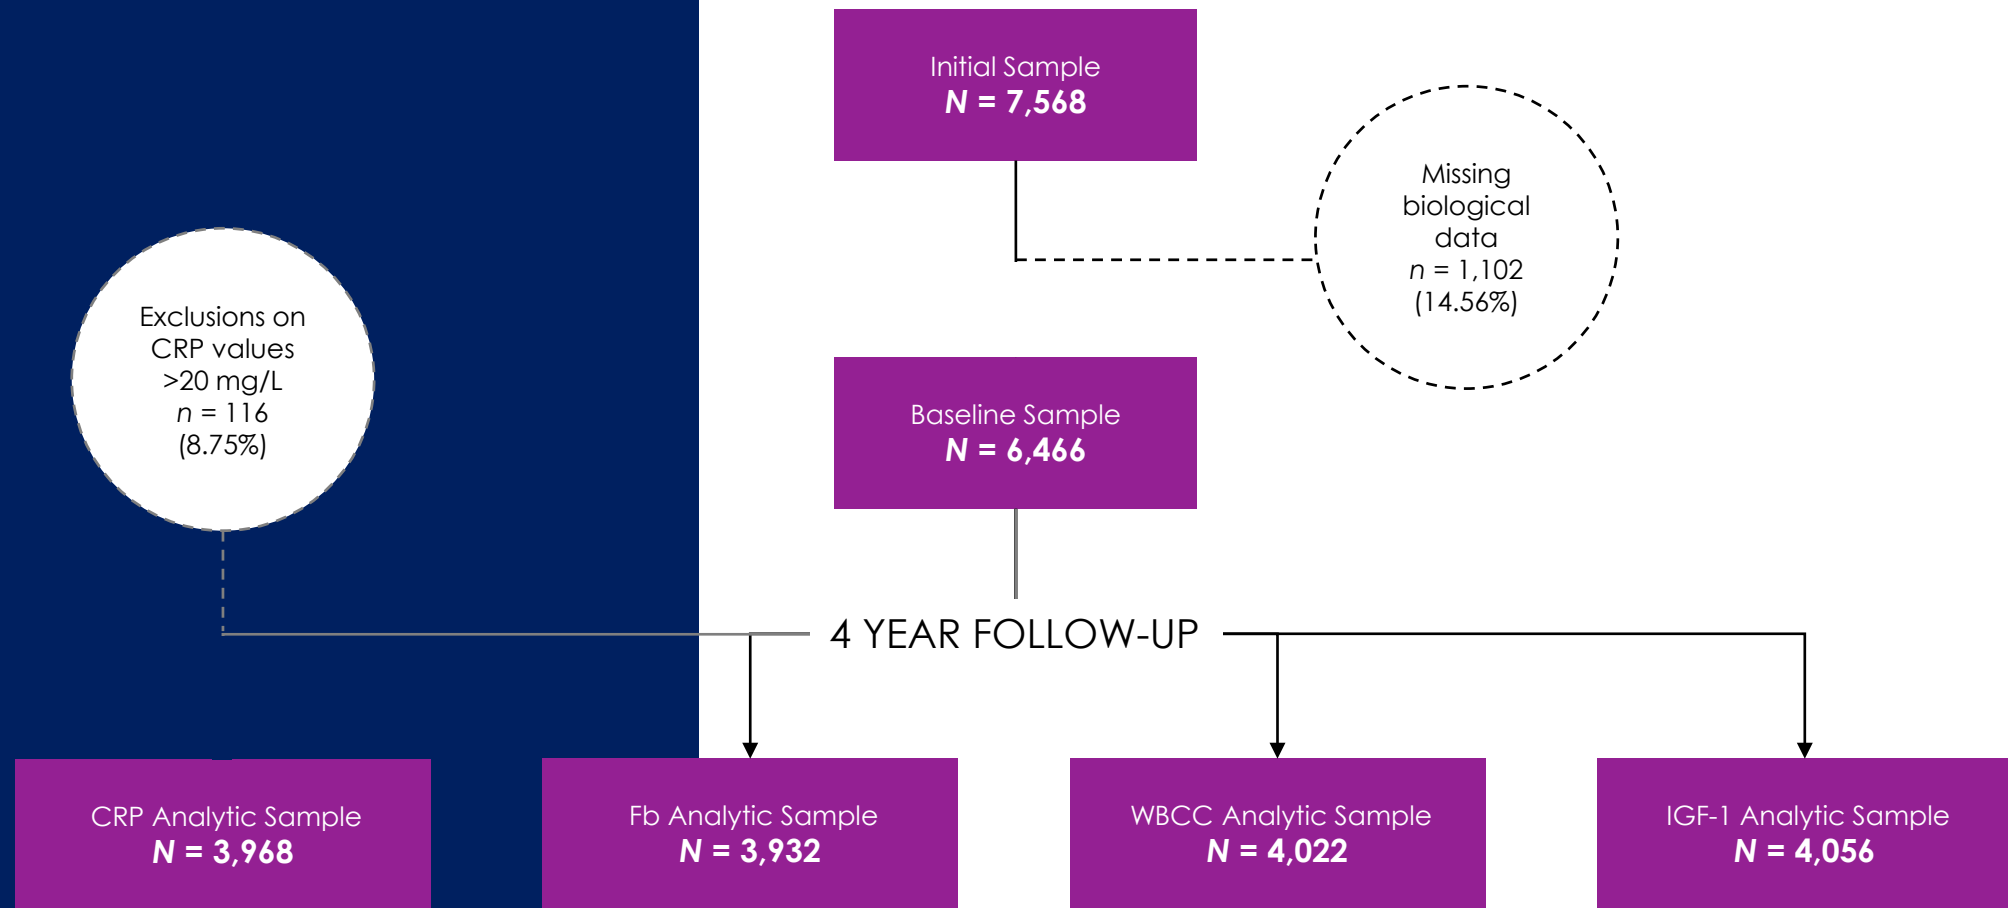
Initial Sample
**N = 7,568**

Missing biological data
$n$ = 1,102
(14.56%)

Baseline Sample
**N = 6,466**

Exclusions on CRP values >20 mg/L
$n$ = 116
(8.75%)

4 YEAR FOLLOW-UP

CRP Analytic Sample
**N = 3,968**

Fb Analytic Sample
**N = 3,932**

WBCC Analytic Sample
**N = 4,022**

IGF-1 Analytic Sample
**N = 4,056**